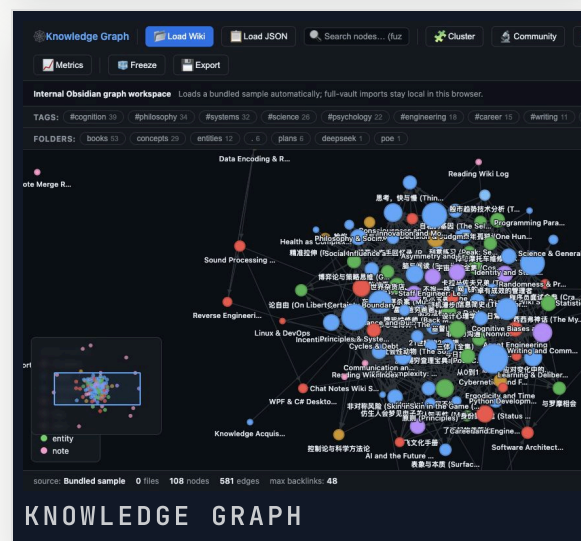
Knowledge Graph | Load Wiki | Load JSON | Search nodes... (fuz | Cluster | Community

Metrics | Freeze | Export

Internal Obsidian graph workspace Loads a bundled sample automatically; full-vault imports stay local in this browser.

TAGS: #cognition 39 | #philosophy 34 | #systems 32 | #science 26 | #psychology 22 | #engineering 18 | #career 15 | #writing 11

FOLDERS: books 53 | concepts 29 | entities 12 | . 6 | plans 6 | deepseek 1 | poe 1

Data Encoding & R...
ote Merge R...
Reading Wiki Log
思考，快与慢 (Thin...
Programming Para...
Health as
Philosophy & Soci...
Sound Processing ...
精准控押 (SocialInfluence &...
Science & Genera
博弈论与策略思维 (G...
Reverse Engineeri...
论自由 (On Libert...
Linux & DevOps
Incenti Principles & Syste...
Cognitive Biases
Cycles & Debt
Engineering
Writing and Comm...
Communication an...
Chat Notes Wiki S...
Reading Wiki Index
Cybernet...
WPF & C# Deskto...
非对称风险 (Skin in the Game)
Ergodicity and Time
Learning & Delibe...
Python Developm...
Knowledge Acquis...
控制论与科学方法论
AI and the Future ...
Software Architect...
表象与本质 (Surfac...
entity
note

source: Bundled sample | 0 files | 108 nodes | 581 edges | max backlinks: 48

KNOWLEDGE GRAPH